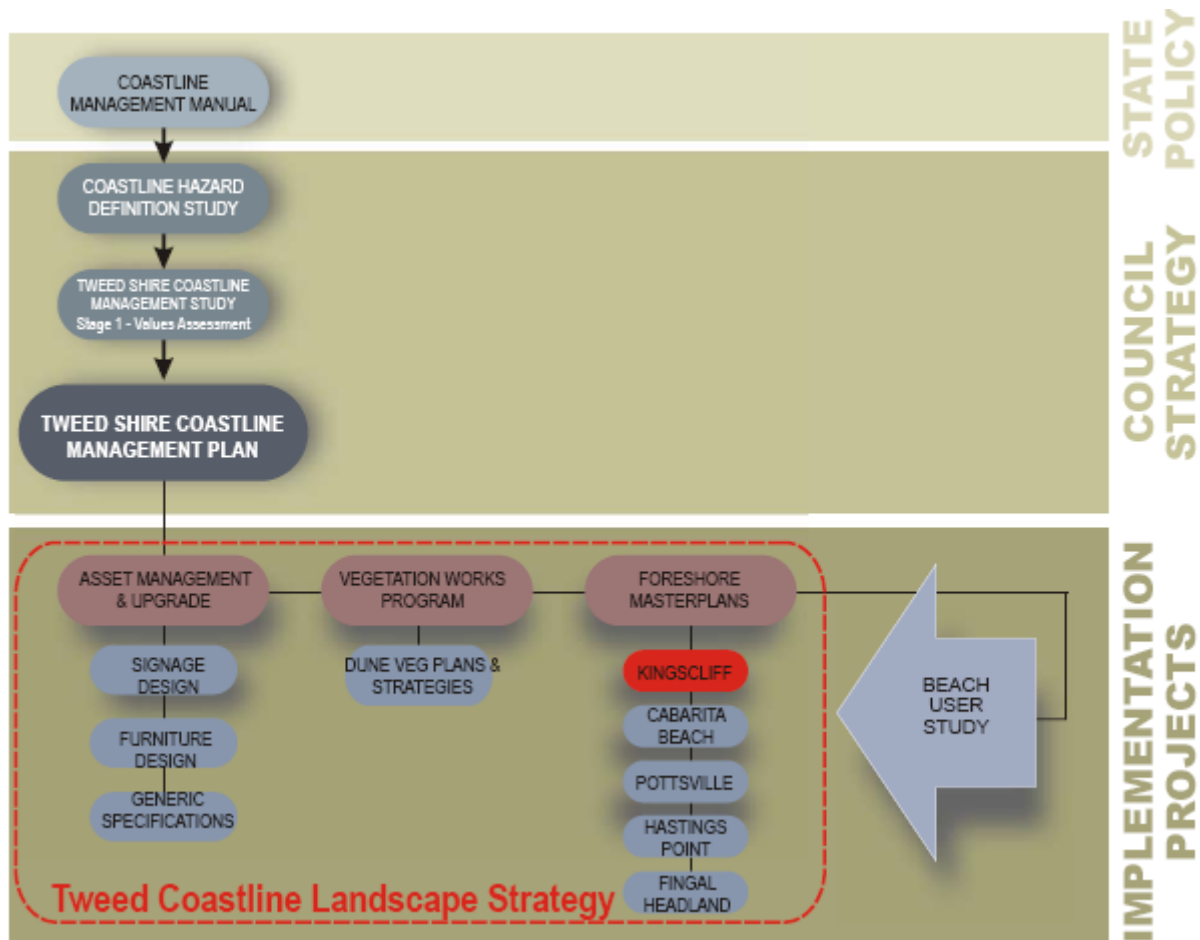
STATE POLICY

COASTLINE MANAGEMENT MANUAL

COUNCIL STRATEGY

COASTLINE HAZARD DEFINITION STUDY

TWEED SHIRE COASTLINE MANAGEMENT STUDY
Stage 1 - Values Assessment

TWEED SHIRE COASTLINE MANAGEMENT PLAN

IMPLEMENTATION PROJECTS

ASSET MANAGEMENT & UPGRADE

SIGNAGE DESIGN

FURNITURE DESIGN

GENERIC SPECIFICATIONS

VEGETATION WORKS PROGRAM

DUNE VEG PLANS & STRATEGIES

FORESHORE MASTERPLANS

KINGSCLIFF

CABARITA BEACH

POTTSVILLE

HASTINGS POINT

FINGAL HEADLAND

BEACH USER STUDY

Tweed Coastline Landscape Strategy